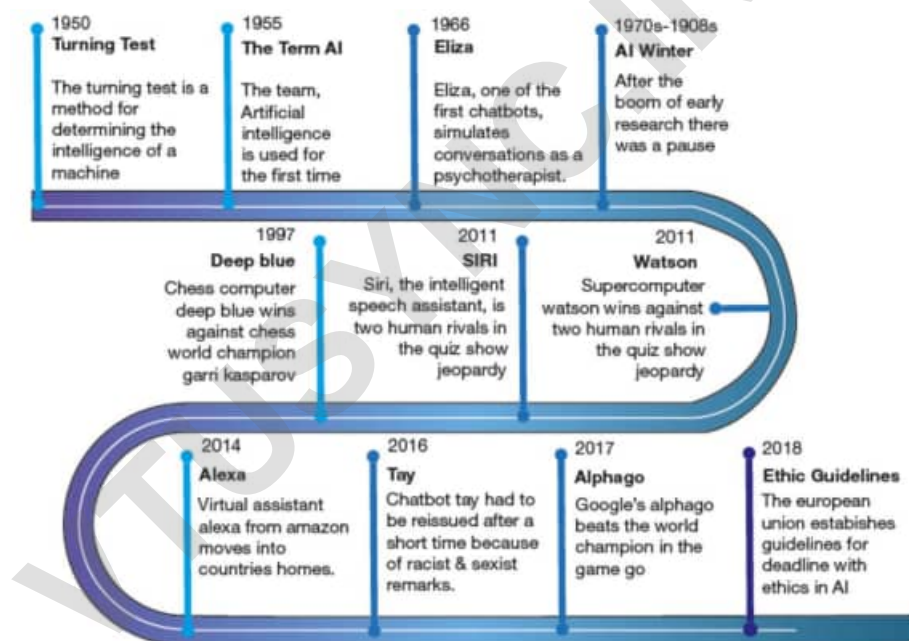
1950
Turning Test

The turning test is a method for determining the intelligence of a machine

1955
The Term AI

The team, Artificial intelligence is used for the first time

1966
Eliza

Eliza, one of the first chatbots, simulates conversations as a psychotherapist.

1970s-1908s
AI Winter

After the boom of early research there was a pause

1997
Deep blue

Chess computer deep blue wins against chess world champion garri kasparov

2011
SIRI

Siri, the intelligent speech assistant, is two human rivals in the quiz show jeopardy

2011
Watson

Supercomputer watson wins against two human rivals in the quiz show jeopardy

2014
Alexa

Virtual assistant alexa from amazon moves into countries homes.

2016
Tay

Chatbot tay had to be reissued after a short time because of racist & sexist remarks.

2017
Alphago

Google's alphago beats the world champion in the game go

2018
Ethic Guidelines

The european union estabishes guidelines for deadline with ethics in AI

VTUSYNC